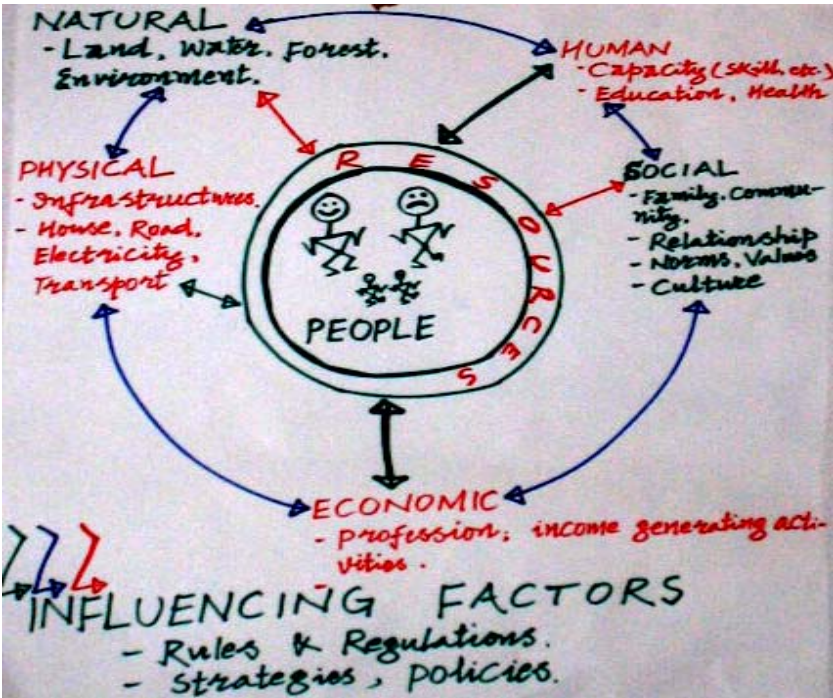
NATURAL
- Land, Water, Forest, Environment.

HUMAN
- Capacity (skill, etc.)
- Education, Health

PHYSICAL
- Infrastructures.
- House, Road, Electricity, Transport

RESOURCES

PEOPLE

SOCIAL
- Family, community.
- Relationship
- Norms, Values
- Culture

ECONOMIC
- profession; income generating activities.

INFLUENCING FACTORS
- Rules & Regulations.
- strategies, policies.